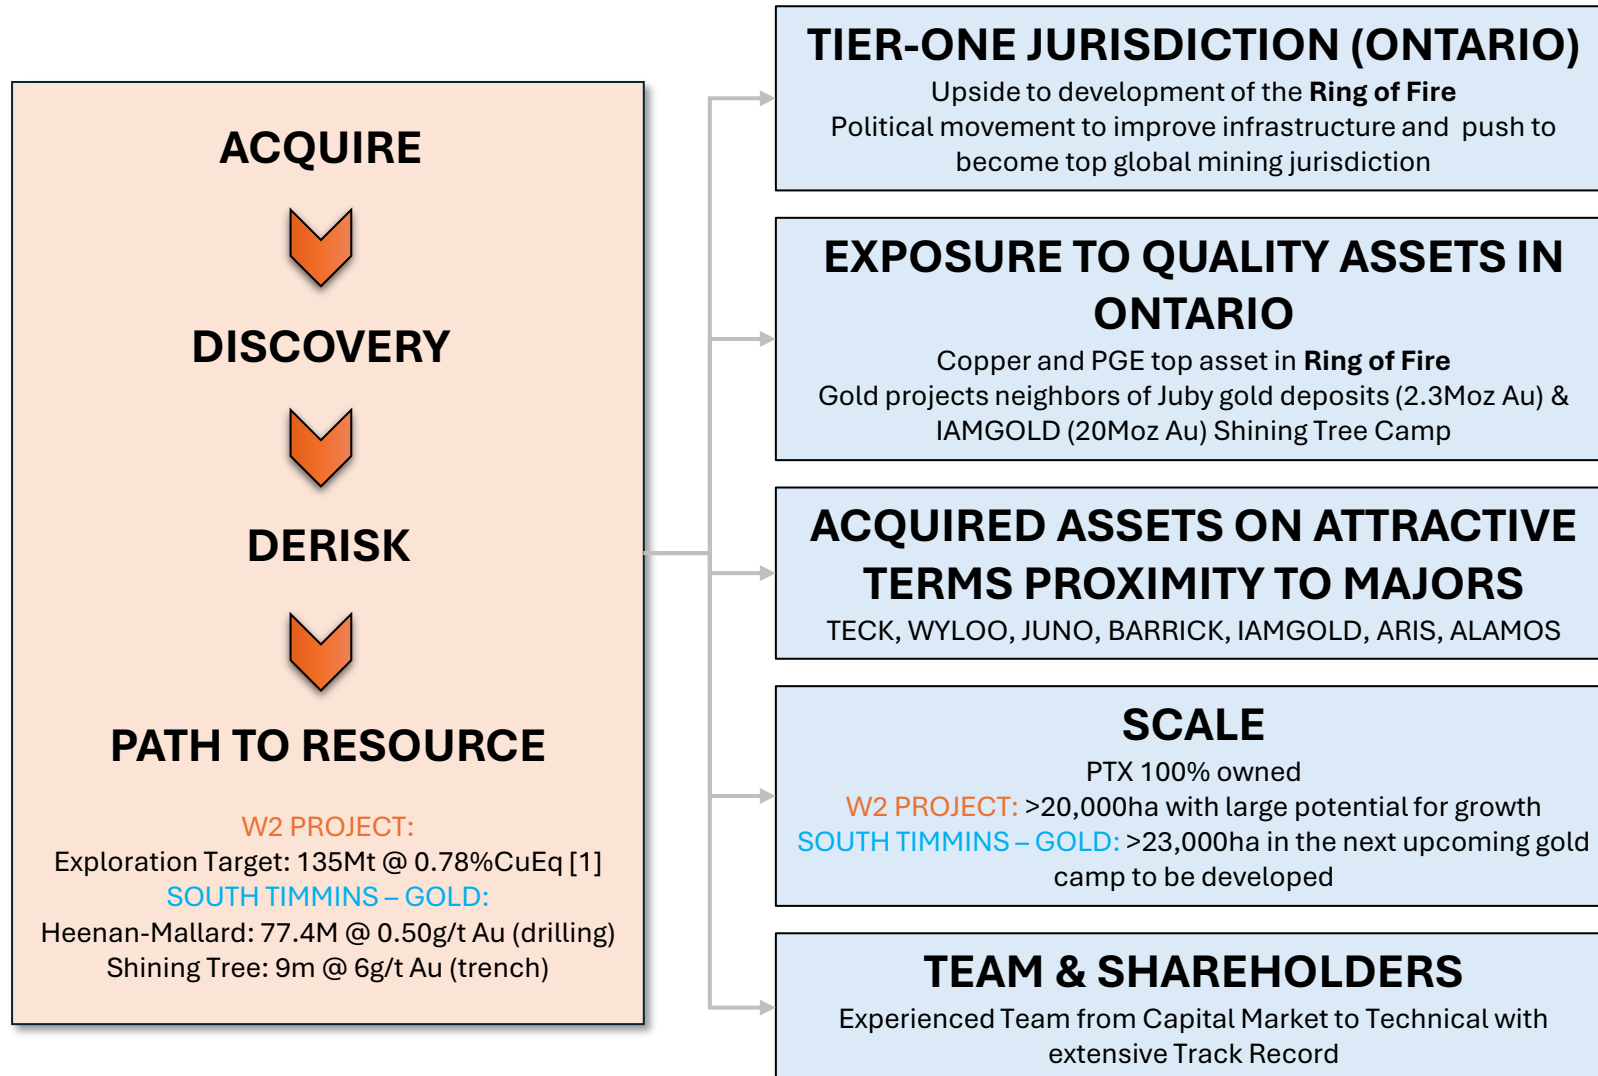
ACQUIRE

DISCOVERY

DERISK

PATH TO RESOURCE

W2 PROJECT:
Exploration Target: 135Mt @ 0.78%CuEq [1]
SOUTH TIMMINS – GOLD:
Heenan-Mallard: 77.4M @ 0.50g/t Au (drilling)
Shining Tree: 9m @ 6g/t Au (trench)

TIER-ONE JURISDICTION (ONTARIO)
Upside to development of the **Ring of Fire**
Political movement to improve infrastructure and push to become top global mining jurisdiction

EXPOSURE TO QUALITY ASSETS IN ONTARIO
Copper and PGE top asset in **Ring of Fire**
Gold projects neighbors of Juby gold deposits (2.3Moz Au) & IAMGOLD (20Moz Au) Shining Tree Camp

ACQUIRED ASSETS ON ATTRACTIVE TERMS PROXIMITY TO MAJORS
TECK, WYLOO, JUNO, BARRICK, IAMGOLD, ARIS, ALAMOS

SCALE
PTX 100% owned
W2 PROJECT: >20,000ha with large potential for growth
SOUTH TIMMINS – GOLD: >23,000ha in the next upcoming gold camp to be developed

TEAM & SHAREHOLDERS
Experienced Team from Capital Market to Technical with extensive Track Record